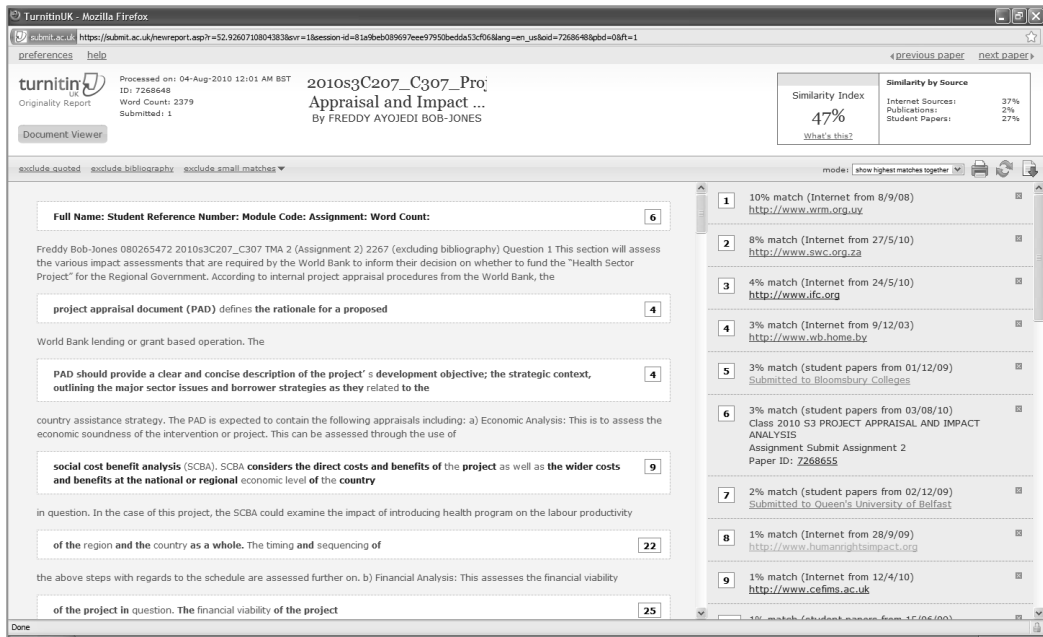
TurnitinUK - Mozilla Firefox

submit.ac.uk https://submit.ac.uk/newreport.asp?r=52.9260710804383&svr=1&session-id=81a9beb089697eee97950bedda53cf06&lang=en_us&oid=7268648&pbd=0&ft=1

preferences help

previous paper next paper

turnitin UK
Originality Report

Processed on: 04-Aug-2010 12:01 AM BST
ID: 7268648
Word Count: 2379
Submitted: 1

Document Viewer

2010s3C207_C307_Proj
Appraisal and Impact ...
By FREDDY AYOJEDI BOB-JONES

Similarity Index
47%
What's this?

Similarity by Source
Internet Sources: 37%
Publications: 2%
Student Papers: 27%

exclude quoted exclude bibliography exclude small matches

mode: show highest matches together

Full Name: Student Reference Number: Module Code: Assignment: Word Count: 6

Freddy Bob-Jones 080265472 2010s3C207_C307 TMA 2 (Assignment 2) 2267 (excluding bibliography) Question 1 This section will assess the various impact assessments that are required by the World Bank to inform their decision on whether to fund the "Health Sector Project" for the Regional Government. According to internal project appraisal procedures from the World Bank, the

project appraisal document (PAD) defines the rationale for a proposed 4

World Bank lending or grant based operation. The

PAD should provide a clear and concise description of the project' s development objective; the strategic context, outlining the major sector issues and borrower strategies as they related to the 4

country assistance strategy. The PAD is expected to contain the following appraisals including: a) Economic Analysis: This is to assess the economic soundness of the intervention or project. This can be assessed through the use of

social cost benefit analysis (SCBA). SCBA considers the direct costs and benefits of the project as well as the wider costs and benefits at the national or regional economic level of the country 9

in question. In the case of this project, the SCBA could examine the impact of introducing health program on the labour productivity

of the region and the country as a whole. The timing and sequencing of 22

the above steps with regards to the schedule are assessed further on. b) Financial Analysis: This assesses the financial viability

of the project in question. The financial viability of the project 25

1 10% match (Internet from 8/9/08)
http://www.wrm.org.uy

2 8% match (Internet from 27/5/10)
http://www.swc.org.za

3 4% match (Internet from 24/5/10)
http://www.ifc.org

4 3% match (Internet from 9/12/03)
http://www.wb.home.by

5 3% match (student papers from 01/12/09)
Submitted to Bloomsbury Colleges

6 3% match (student papers from 03/08/10)
Class 2010 S3 PROJECT APPRAISAL AND IMPACT ANALYSIS
Assignment Submit Assignment 2
Paper ID: 7268655

7 2% match (student papers from 02/12/09)
Submitted to Queen's University of Belfast

8 1% match (Internet from 28/9/09)
http://www.humanrightsimpact.org

9 1% match (Internet from 12/4/10)
http://www.cefims.ac.uk

1% match (student papers from 15/06/09)

Done